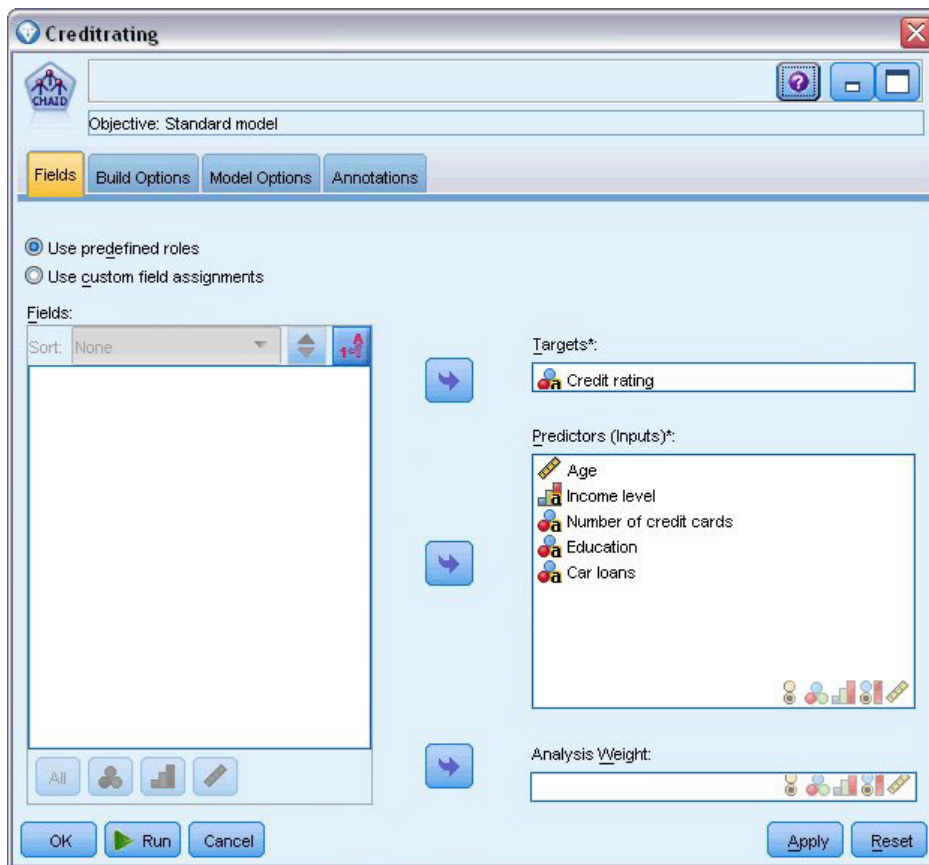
Creditrating

CHAID

Objective: Standard model

Fields | Build Options | Model Options | Annotations

Use predefined roles
Use custom field assignments

Fields:

Sort: None

Targets*:
Credit rating

Predictors (Inputs)*:
Age
Income level
Number of credit cards
Education
Car loans

Analysis Weight:

All

OK | Run | Cancel | Apply | Reset